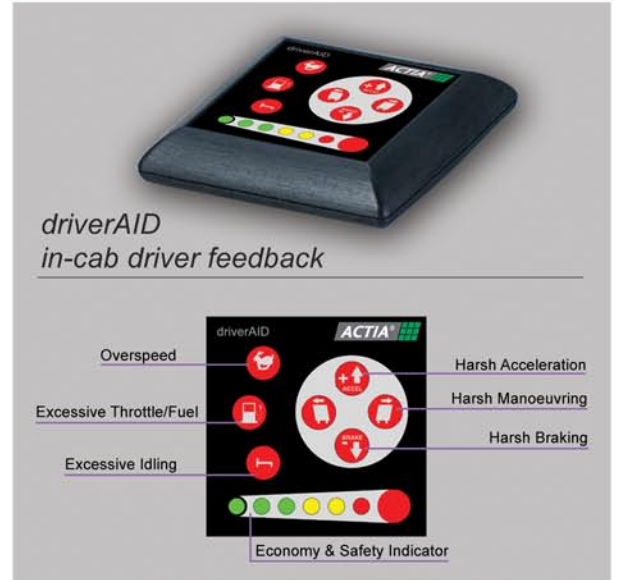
driverAID
ACTIA

driverAID
in-cab driver feedback

driverAID
ACTIA
Overspeed
Excessive Throttle/Fuel
Excessive Idling
ACCEL
BRAKE
Harsh Acceleration
Harsh Manoeuvring
Harsh Braking
Economy & Safety Indicator